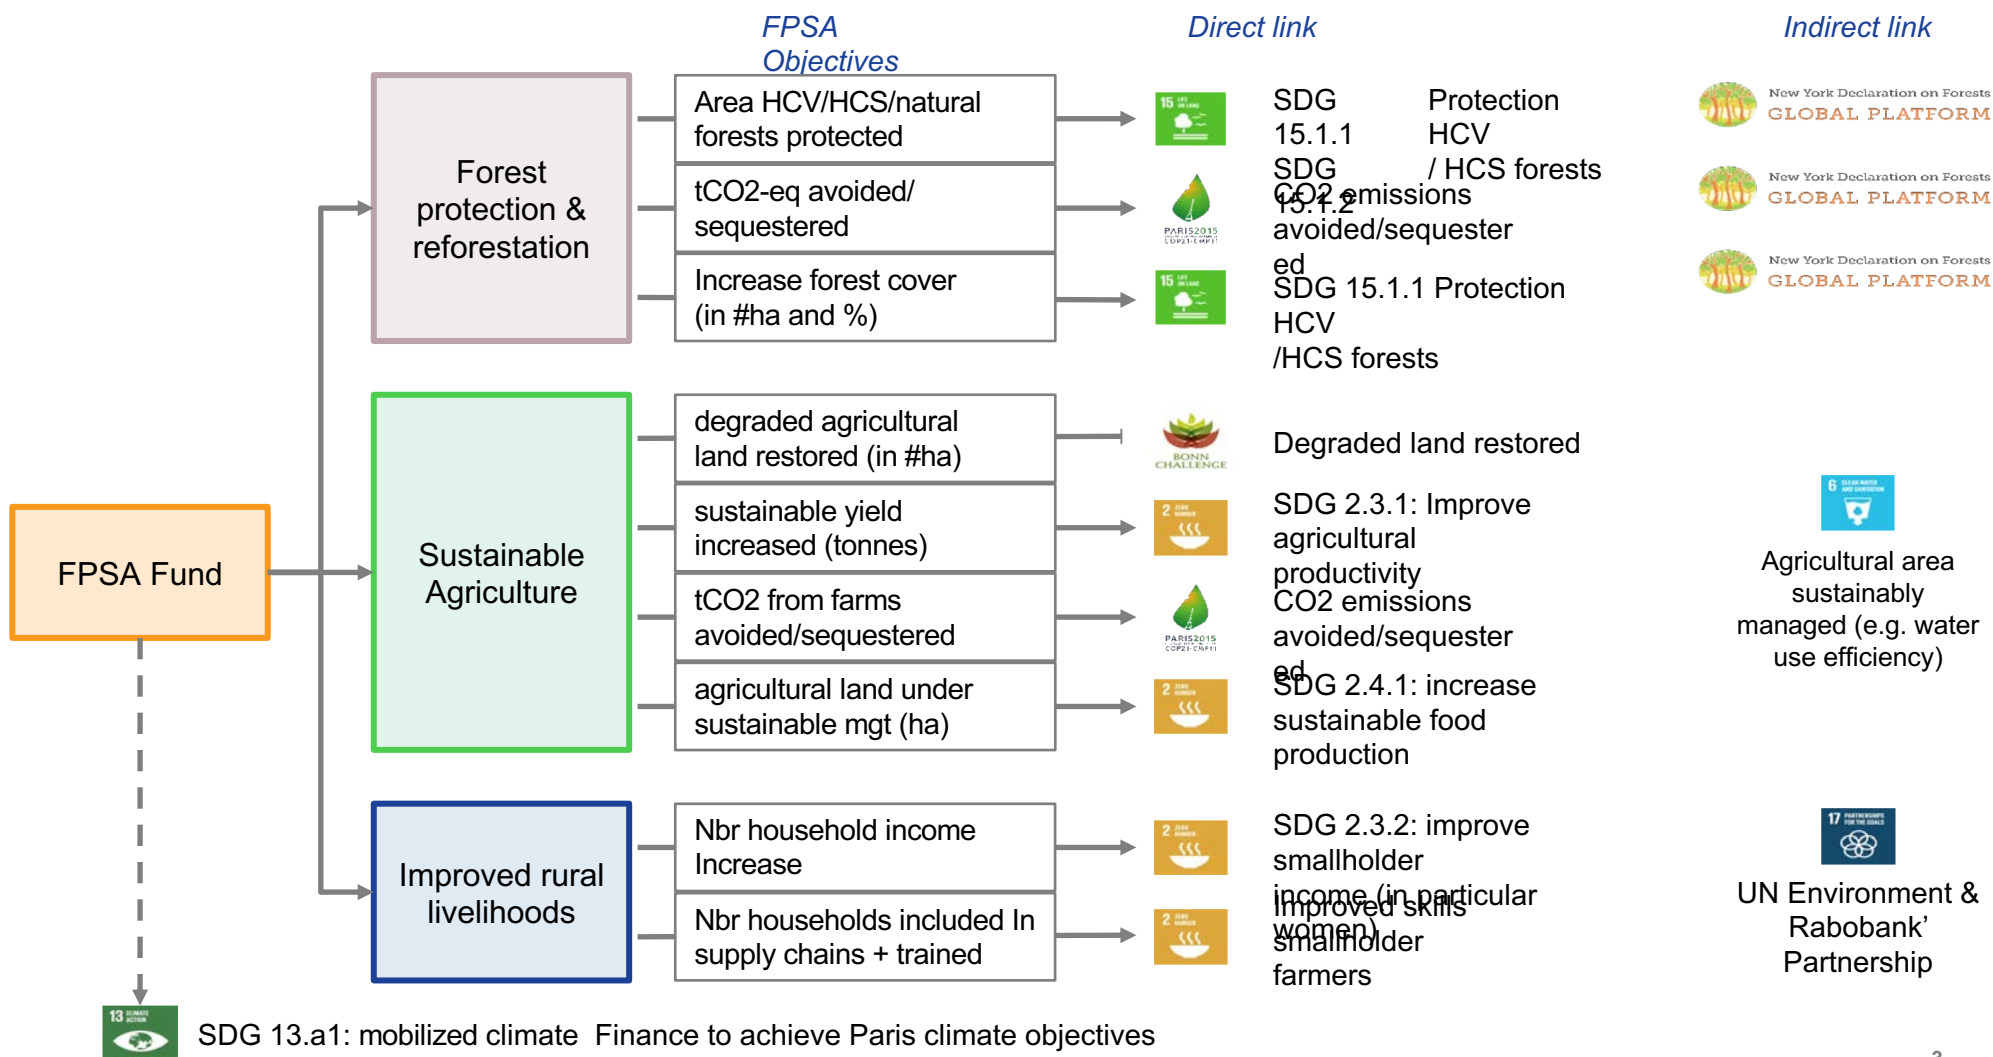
FPSA Objectives

Direct link

Indirect link

FPSA Fund

Forest protection & reforestation

Area HCV/HCS/natural forests protected

tCO2-eq avoided/ sequestered

Increase forest cover (in #ha and %)

15 LIFE ON LAND

SDG 15.1.1 SDG 15.1.2

Protection HCV / HCS forests

PARIS2015 COP21·CMP11

CO2 emissions avoided/sequestered

15 LIFE ON LAND

SDG 15.1.1 Protection HCV /HCS forests

New York Declaration on Forests GLOBAL PLATFORM

New York Declaration on Forests GLOBAL PLATFORM

New York Declaration on Forests GLOBAL PLATFORM

Sustainable Agriculture

degraded agricultural land restored (in #ha)

sustainable yield increased (tonnes)

tCO2 from farms avoided/sequestered

agricultural land under sustainable mgt (ha)

BONN CHALLENGE

Degraded land restored

2 ZERO HUNGER

SDG 2.3.1: Improve agricultural productivity

PARIS2015 COP21·CMP11

CO2 emissions avoided/sequestered

2 ZERO HUNGER

SDG 2.4.1: increase sustainable food production

6 CLEAN WATER AND SANITATION

Agricultural area sustainably managed (e.g. water use efficiency)

Improved rural livelihoods

Nbr household income Increase

Nbr households included In supply chains + trained

2 ZERO HUNGER

SDG 2.3.2: improve smallholder income (in particular women)

2 ZERO HUNGER

Improved skills smallholder farmers

17 PARTNERSHIPS FOR THE GOALS

UN Environment & Rabobank' Partnership

13 CLIMATE ACTION

SDG 13.a1: mobilized climate Finance to achieve Paris climate objectives